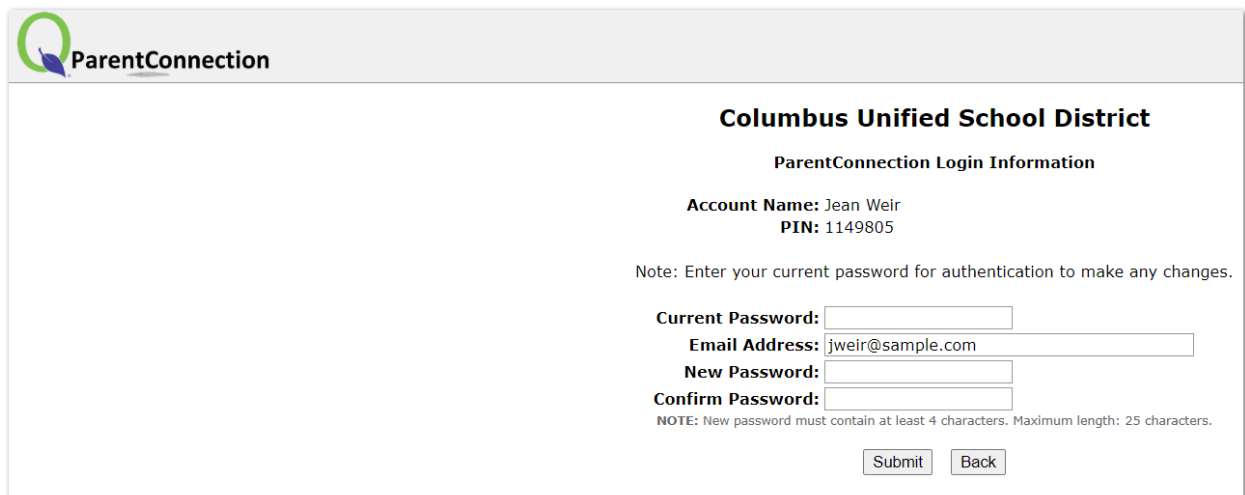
ParentConnection

Columbus Unified School District

ParentConnection Login Information

Account Name: Jean Weir
PIN: 1149805

Note: Enter your current password for authentication to make any changes.

Current Password:
Email Address: jweir@sample.com
New Password:
Confirm Password:
NOTE: New password must contain at least 4 characters. Maximum length: 25 characters.

Submit Back